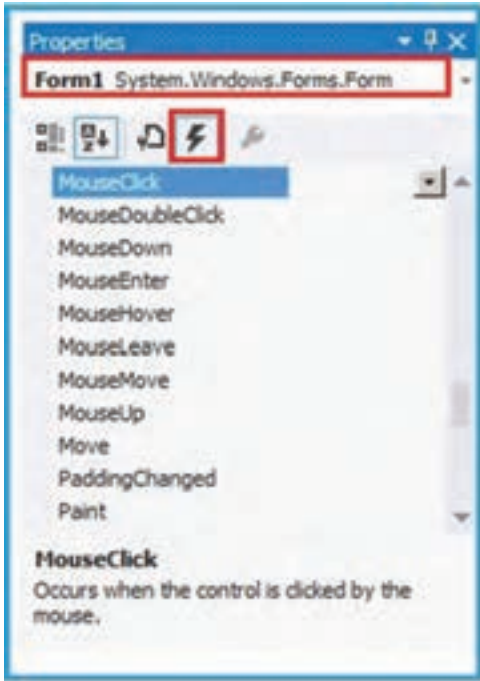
Properties

Form1 System.Windows.Forms.Form

MouseClick
MouseDoubleClick
MouseDown
MouseEnter
MouseHover
MouseLeave
MouseMove
MouseUp
Move
PaddingChanged
Paint

MouseClick
Occurs when the control is clicked by the mouse.